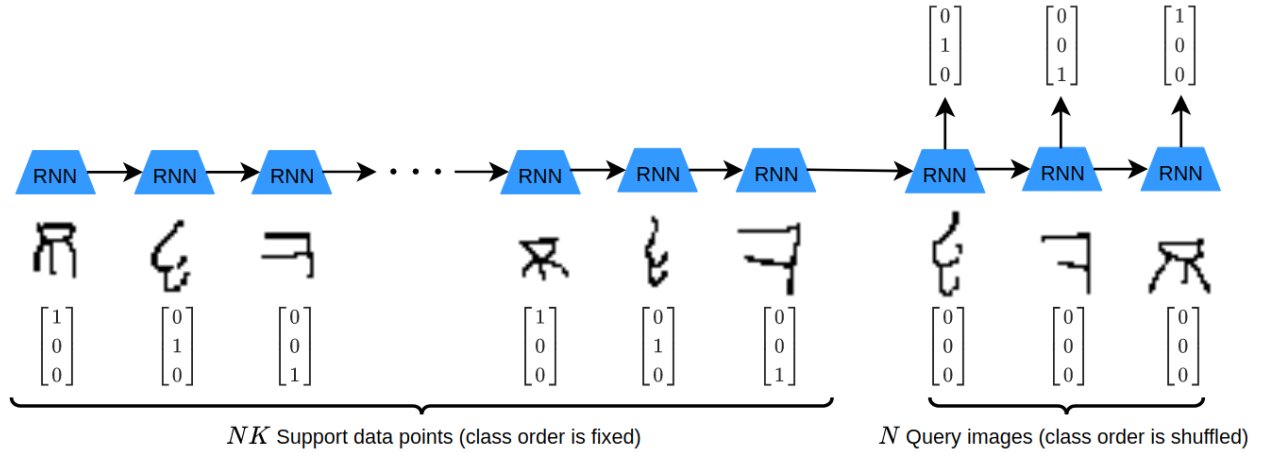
$\begin{bmatrix}0\\1\\0\end{bmatrix}$ $\begin{bmatrix}0\\0\\1\end{bmatrix}$ $\begin{bmatrix}1\\0\\0\end{bmatrix}$

RNN RNN RNN · · · RNN RNN RNN RNN RNN RNN

$\begin{bmatrix}1\\0\\0\end{bmatrix}$ $\begin{bmatrix}0\\1\\0\end{bmatrix}$ $\begin{bmatrix}0\\0\\1\end{bmatrix}$ $\begin{bmatrix}1\\0\\0\end{bmatrix}$ $\begin{bmatrix}0\\1\\0\end{bmatrix}$ $\begin{bmatrix}0\\0\\1\end{bmatrix}$ $\begin{bmatrix}0\\0\\0\end{bmatrix}$ $\begin{bmatrix}0\\0\\0\end{bmatrix}$ $\begin{bmatrix}0\\0\\0\end{bmatrix}$

$NK$ Support data points (class order is fixed)

$N$ Query images (class order is shuffled)